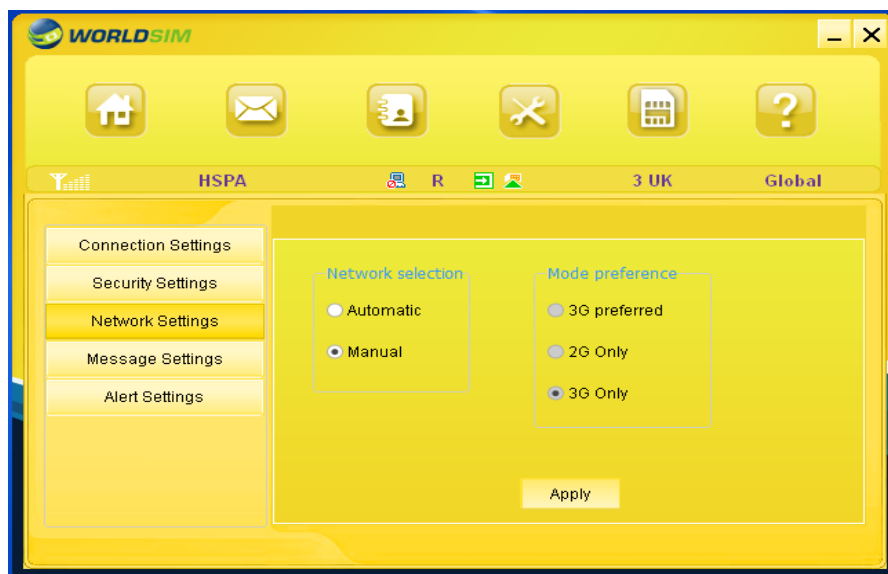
WORLDSIM

_ X

HSPA R 3 UK Global

Connection Settings
Security Settings
Network Settings
Message Settings
Alert Settings

Network selection
Automatic
Manual

Mode preference
3G preferred
2G Only
3G Only

Apply